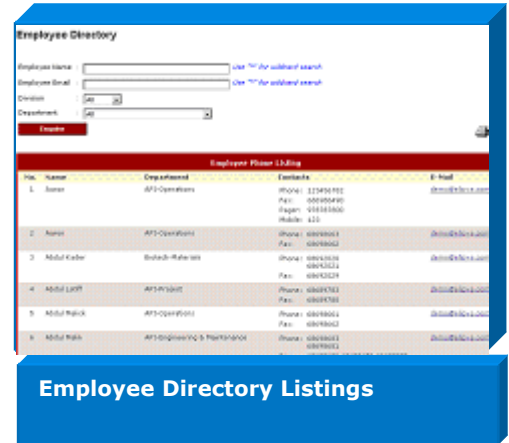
Employee Directory

Employee Name : Use "*" for wildcard search
Employee Email : Use "*" for wildcard search
Division : All
Department : All

Enquire

Employee Phone Listing

| No. | Name | Department | Contacts | E-Mail |
|---|---|---|---|---|
| 1 | Aaron | AFJ-Operations | Phone : 123456783 Fax : 686986490 Pager : 958383900 Mobile : 123 | demo@eforce.com |
| 2 | Aaron | AFJ-Operations | Phone : 68698663 Fax : 68698662 | demo@eforce.com |
| 3 | Abdul Kadar | Biotech-Materials | Phone : 68693636 68693631 Fax : 68693634 | demo@eforce.com |
| 4 | Abdul Latiff | AFJ-Project | Phone : 68695783 Fax : 68695783 | demo@eforce.com |
| 5 | Abdul Malick | AFJ-Operations | Phone : 68698663 Fax : 68698662 | demo@eforce.com |
| 6 | Abdul Malik | AFJ-Engineering & Maintenance | Phone : 68698663 68698663 | demo@eforce.com |

Employee Directory Listings